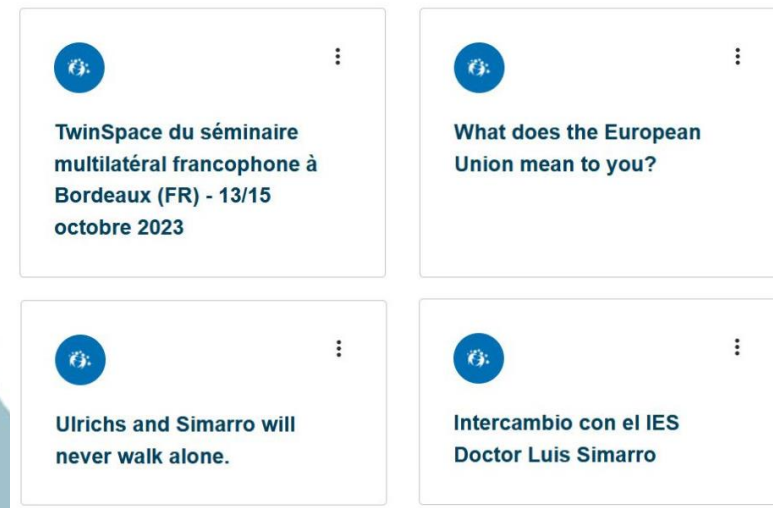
TwinSpace du séminaire multilatéral francophone à Bordeaux (FR) - 13/15 octobre 2023

What does the European Union mean to you?

Ulrichs and Simarro will never walk alone.

Intercambio con el IES Doctor Luis Simarro